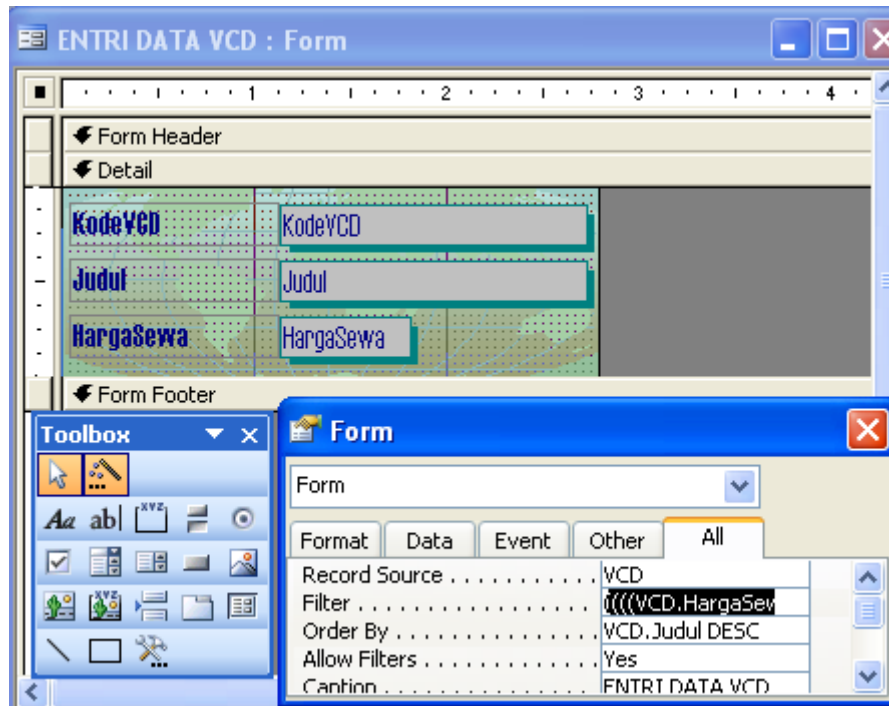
ENTRI DATA VCD : Form

1 2 3 4

Form Header

Detail

KodeVCD KodeVCD

Judul Judul

HargaSewa HargaSewa

Form Footer

Toolbox

Form

Form

Format Data Event Other All

| | |
|---|---|
| Record Source | VCD |
| Filter | ((((VCD.HargaSev |
| Order By | VCD.Judul DESC |
| Allow Filters | Yes |
| Caption | ENTRI DATA VCD |